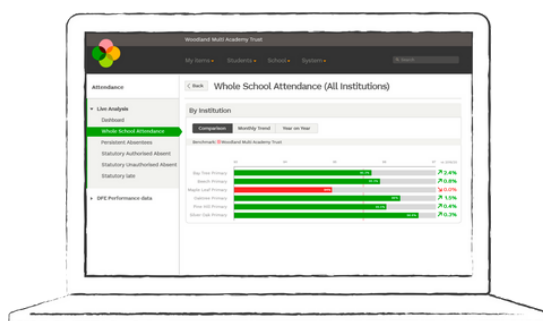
Woodland Multi Academy Trust

My Items▾ Students▾ School▾ System▾

Search

Attendance

▾ Live Analysis

Dashboard

Whole School Attendance

Persistent Absentees

Statutory Authorised Absent

Statutory Unauthorised Absent

Statutory late

▸ DFE Performance data

Back Whole School Attendance (All Institutions)

By Institution

Comparison Monthly Trend Year on Year

Benchmark: Woodland Multi Academy Trust

Big Tree Primary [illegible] ↗ 2.4%

Beech Primary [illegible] ↗ 0.8%

Maple Leaf Primary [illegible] ↘ 0.0%

Oakmere Primary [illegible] ↗ 1.5%

Pine Hill Primary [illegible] ↗ 0.4%

Silver Oak Primary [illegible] ↗ 0.3%